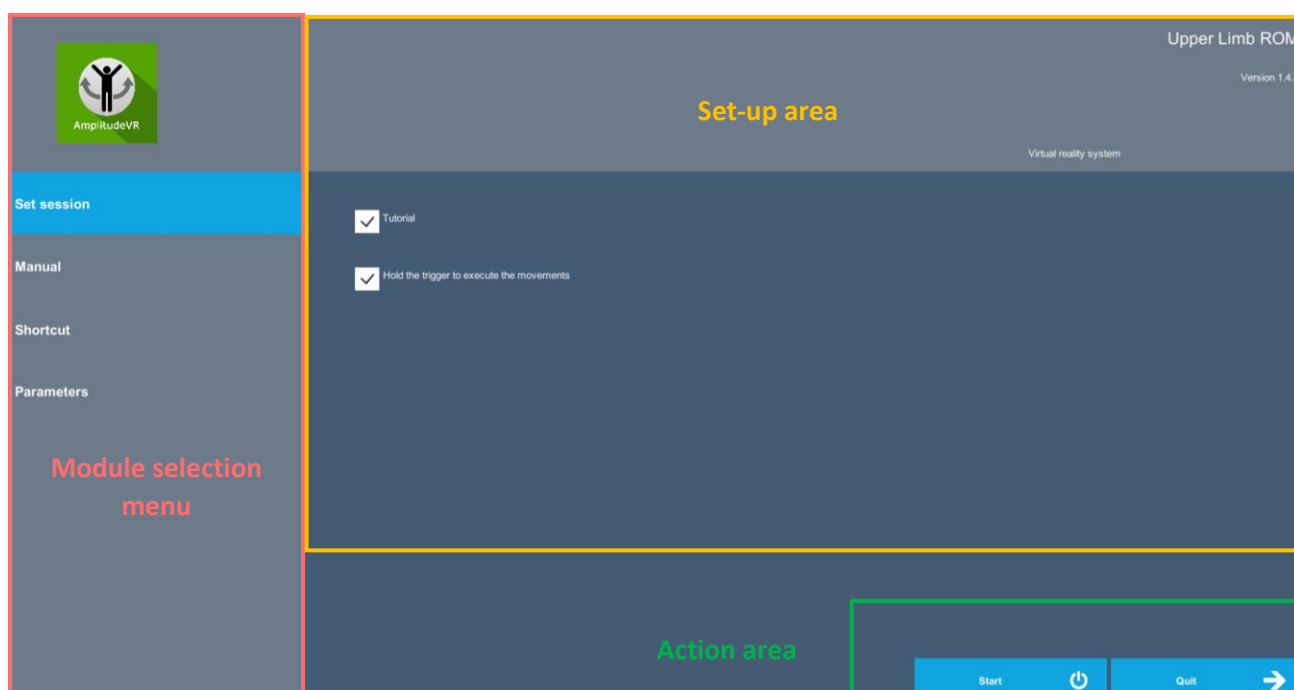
AmplitudeVR

Set session

Manual

Shortcut

Parameters

Module selection menu

Upper Limb ROM

Version 1.4.

Set-up area

Virtual reality system

Tutorial

Hold the trigger to execute the movements

Action area

Start

Quit